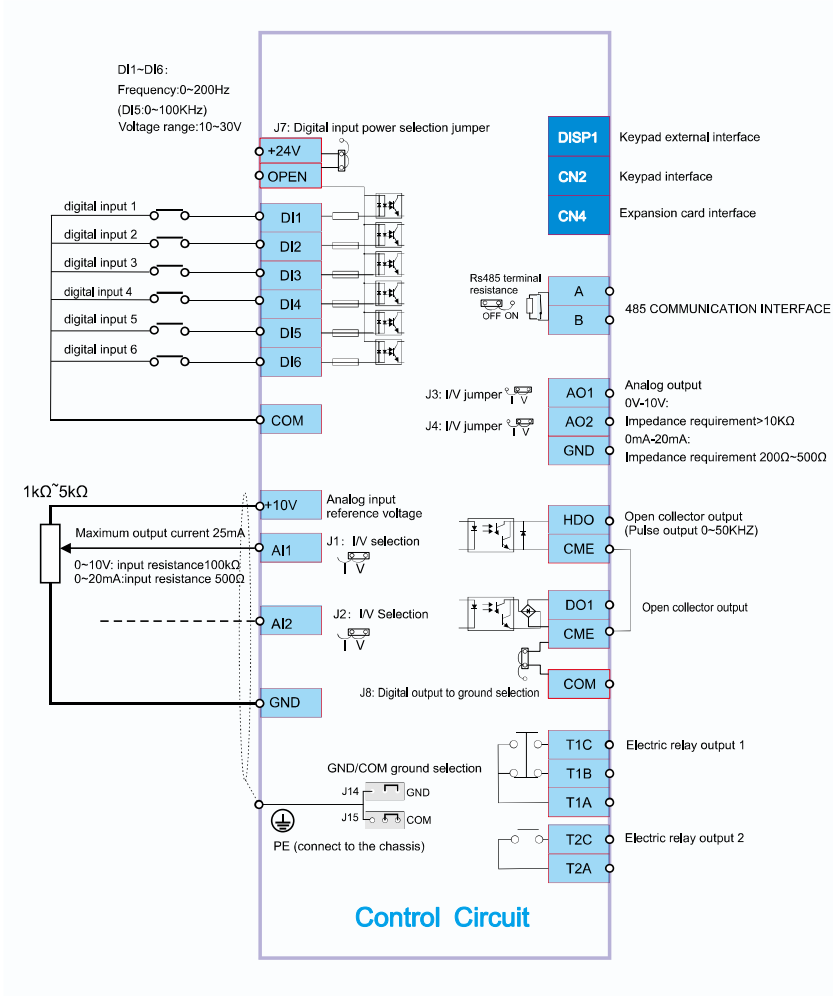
DI1~DI6:
Frequency:0~200Hz
(DI5:0~100KHz)
Voltage range:10~30V

J7: Digital input power selection jumper

+24V
OPEN

digital input 1
digital input 2
digital input 3
digital input 4
digital input 5
digital input 6

DI1
DI2
DI3
DI4
DI5
DI6

COM

DISP1 Keypad external interface
CN2 Keypad interface
CN4 Expansion card interface

Rs485 terminal resistance
OFF ON
A
B
485 COMMUNICATION INTERFACE

J3: I/V jumper I V
J4: I/V jumper I V
AO1
AO2
GND
Analog output
0V-10V:
Impedance requirement>10KΩ
0mA-20mA:
Impedance requirement 200Ω~500Ω

1kΩ~5kΩ
+10V
Analog input reference voltage
Maximum output current 25mA
AI1
J1: I/V selection
I V
0~10V: input resistance100kΩ
0~20mA:input resistance 500Ω

AI2
J2: I/V Selection
I V

GND

HDO
CME
Open collector output
(Pulse output 0~50KHZ)

DO1
CME
Open collector output

COM
J8: Digital output to ground selection

T1C
T1B
T1A
Electric relay output 1

GND/COM ground selection
J14 GND
J15 COM
PE (connect to the chassis)

T2C
T2A
Electric relay output 2

Control Circuit